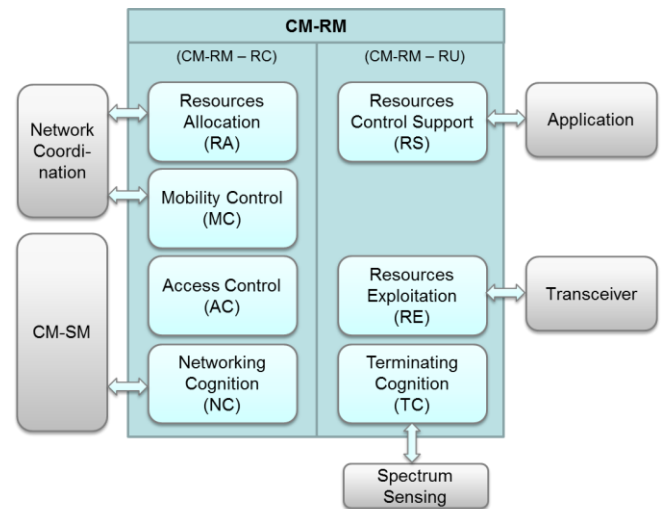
CM-RM

(CM-RM – RC)

(CM-RM – RU)

Network Coordination

Resources Allocation (RA)

Mobility Control (MC)

Access Control (AC)

CM-SM

Networking Cognition (NC)

Resources Control Support (RS)

Application

Resources Exploitation (RE)

Transceiver

Terminating Cognition (TC)

Spectrum Sensing